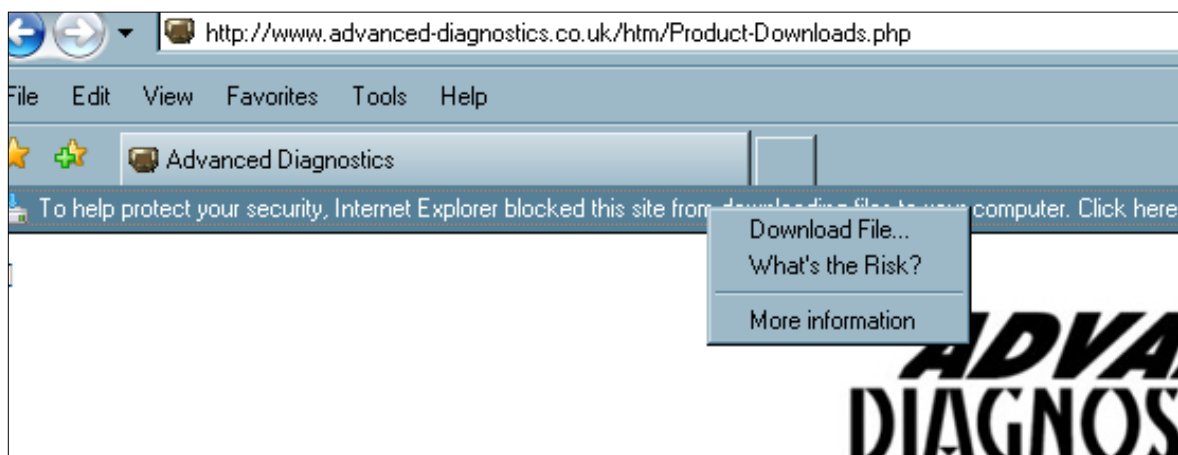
http://www.advanced-diagnostics.co.uk/htm/Product-Downloads.php

File Edit View Favorites Tools Help

Advanced Diagnostics

To help protect your security, Internet Explorer blocked this site from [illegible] computer. Click here

Download File...
What's the Risk?
More information

ADVA
DIAGNOS